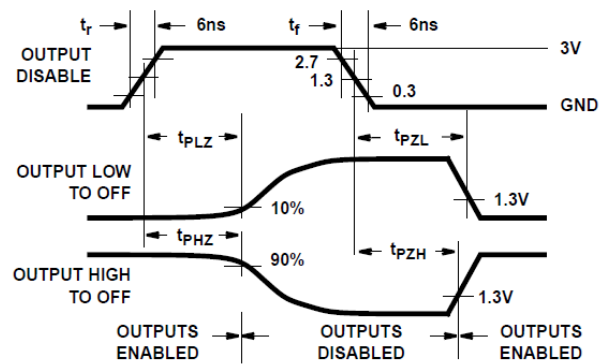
$t_r$

6ns

$t_f$

6ns

OUTPUT DISABLE

2.7

1.3

0.3

3V

GND

$t_{PLZ}$

$t_{PZL}$

OUTPUT LOW TO OFF

10%

1.3V

$t_{PHZ}$

$t_{PZH}$

OUTPUT HIGH TO OFF

90%

1.3V

OUTPUTS ENABLED

OUTPUTS DISABLED

OUTPUTS ENABLED